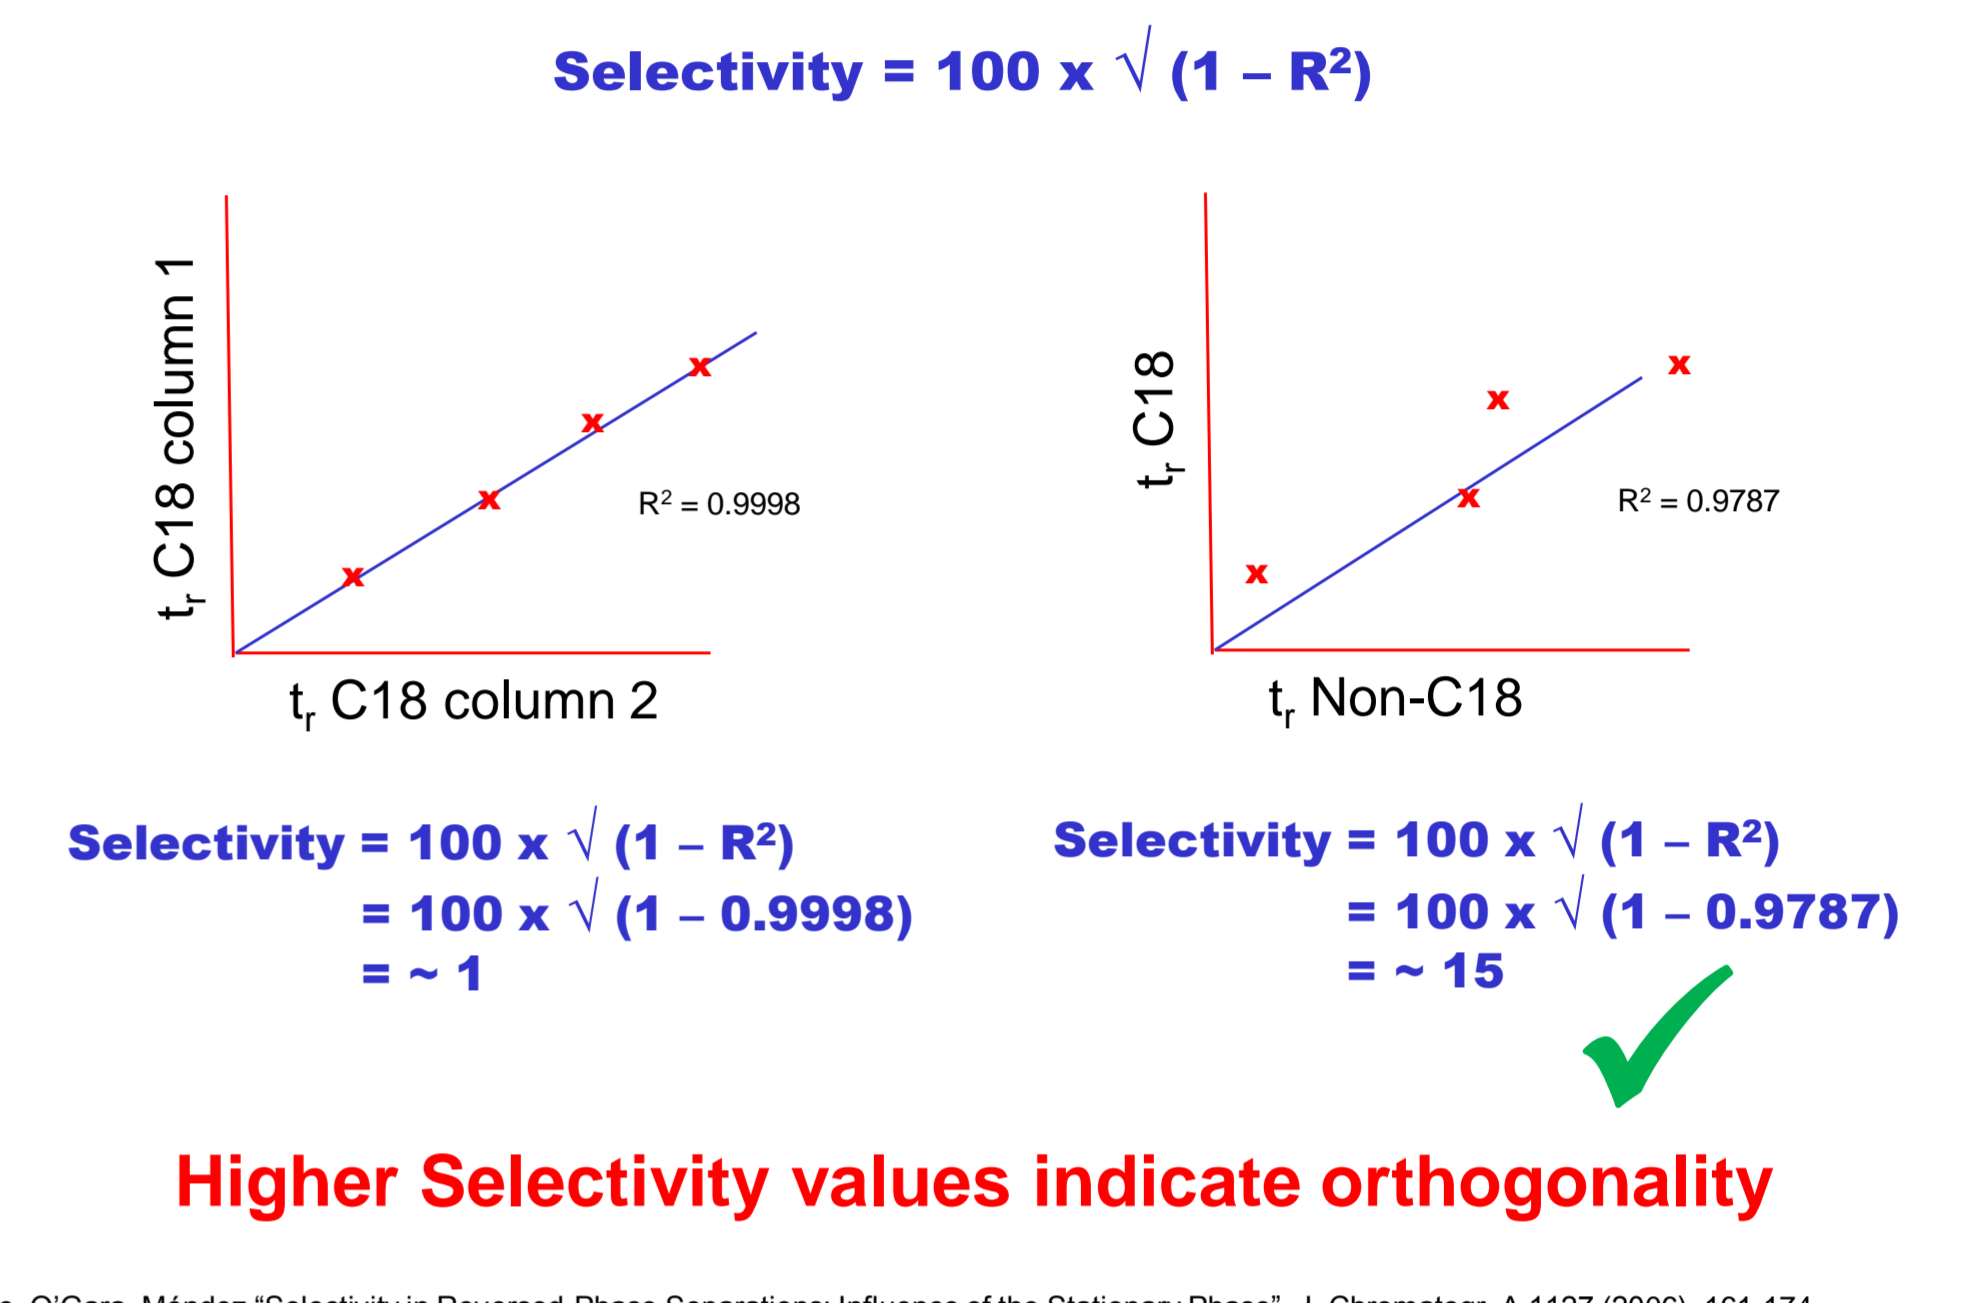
Selectivity = 100 x $\sqrt{}$ (1 – R²)

$t_r$ C18 column 1

x x x x

R² = 0.9998

$t_r$ C18 column 2

$t_r$ C18

x x x x

R² = 0.9787

$t_r$ Non-C18

Selectivity = 100 x $\sqrt{}$ (1 – R²)
= 100 x $\sqrt{}$ (1 – 0.9998)
= ~ 1

Selectivity = 100 x $\sqrt{}$ (1 – R²)
= 100 x $\sqrt{}$ (1 – 0.9787)
= ~ 15

Higher Selectivity values indicate orthogonality

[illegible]